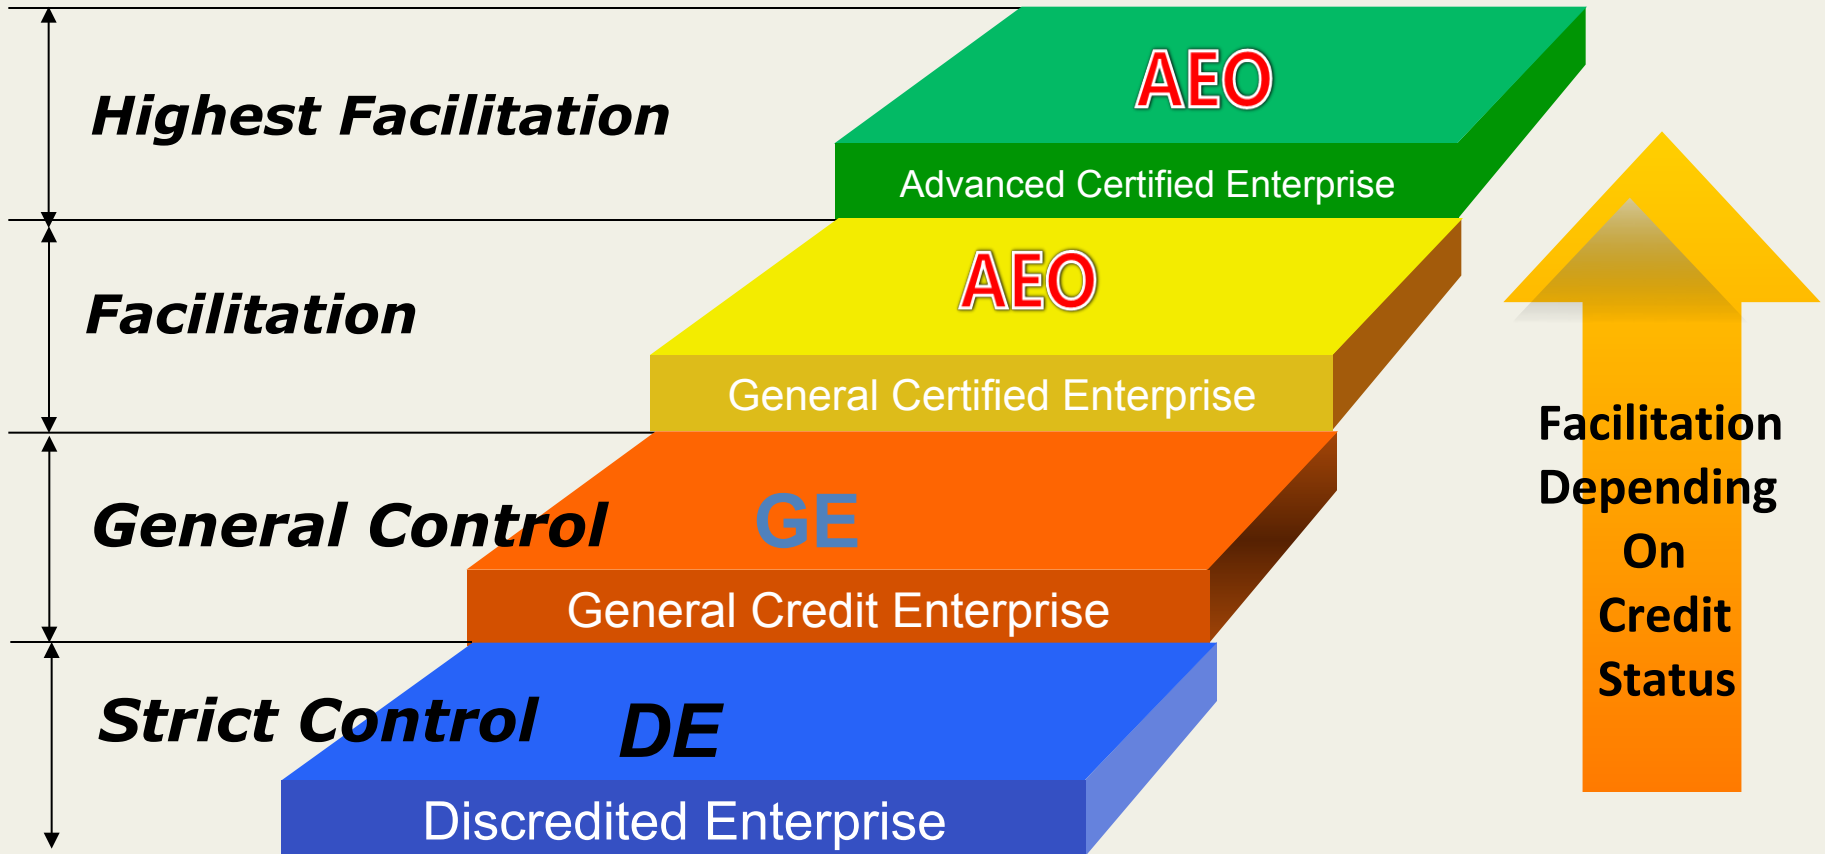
Highest Facilitation

AEO

Advanced Certified Enterprise

Facilitation

AEO

General Certified Enterprise

General Control

GE

General Credit Enterprise

Strict Control

DE

Discredited Enterprise

Facilitation Depending On Credit Status